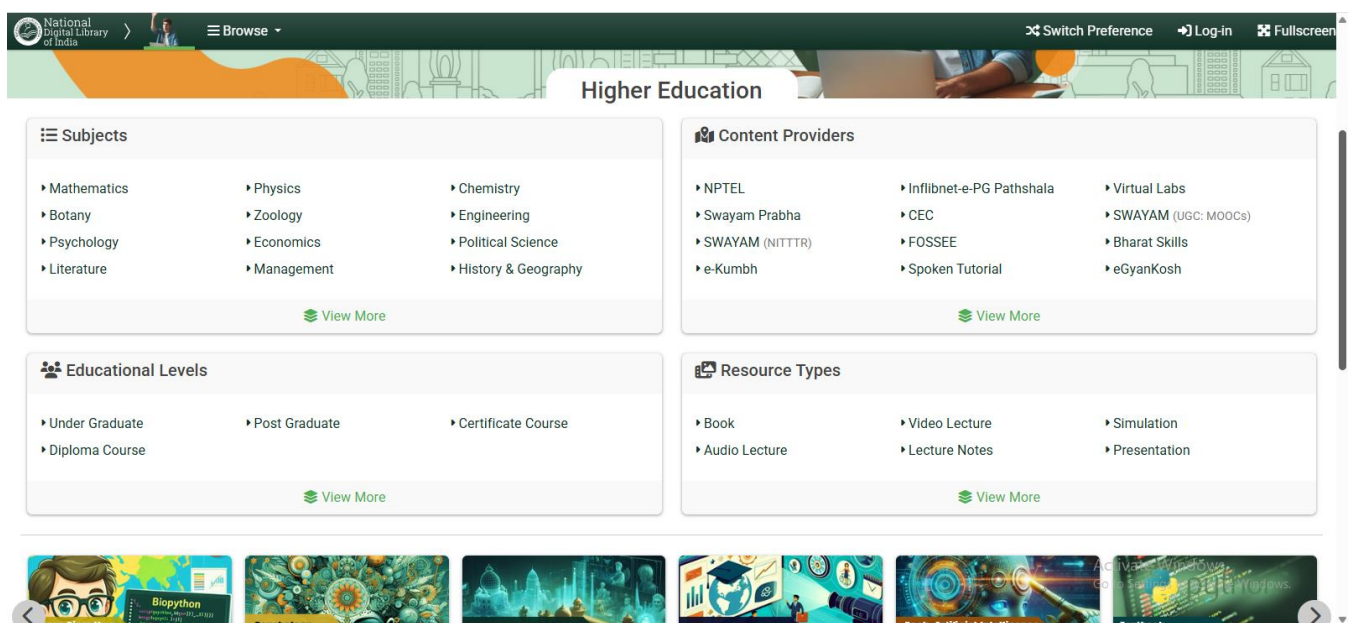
National Digital Library of India

Browse

Switch Preference Log-in Fullscreen

Higher Education

Subjects

Mathematics
Physics
Chemistry
Botany
Zoology
Engineering
Psychology
Economics
Political Science
Literature
Management
History & Geography

View More

Content Providers

NPTEL
Inflibnet-e-PG Pathshala
Virtual Labs
Swayam Prabha
CEC
SWAYAM (UGC: MOOCs)
SWAYAM (NITTTR)
FOSSEE
Bharat Skills
e-Kumbh
Spoken Tutorial
eGyanKosh

View More

Educational Levels

Under Graduate
Post Graduate
Certificate Course
Diploma Course

View More

Resource Types

Book
Video Lecture
Simulation
Audio Lecture
Lecture Notes
Presentation

View More

Biopython

Activate Windows
Go to Settings to activate Windows.